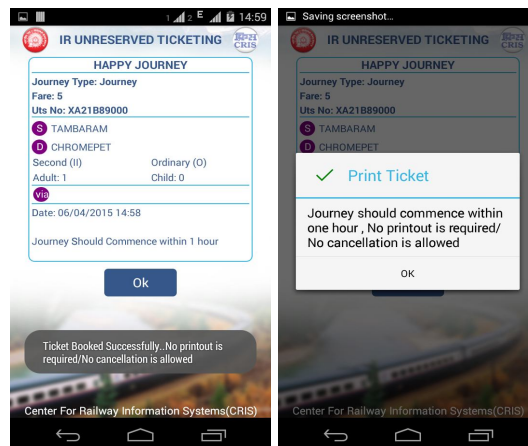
1 2 E 14:59

IR UNRESERVED TICKETING

CRIS

HAPPY JOURNEY

Journey Type: Journey
Fare: 5
Uts No: XA21B89000

S TAMBARAM

D CHROMEPET

Second (II)
Ordinary (O)
Adult: 1
Child: 0

via

Date: 06/04/2015 14:58

Journey Should Commence within 1 hour

Ok

Ticket Booked Successfully..No printout is required/No cancellation is allowed

Center For Railway Information Systems(CRIS)

Saving screenshot...

IR UNRESERVED TICKETING

CRIS

HAPPY JOURNEY

Journey Type: Journey
Fare: 5
Uts No: XA21B89000

S TAMBARAM

D CHROMEPET

Print Ticket

Journey should commence within one hour , No printout is required/ No cancellation is allowed

OK

Center For Railway Information Systems(CRIS)